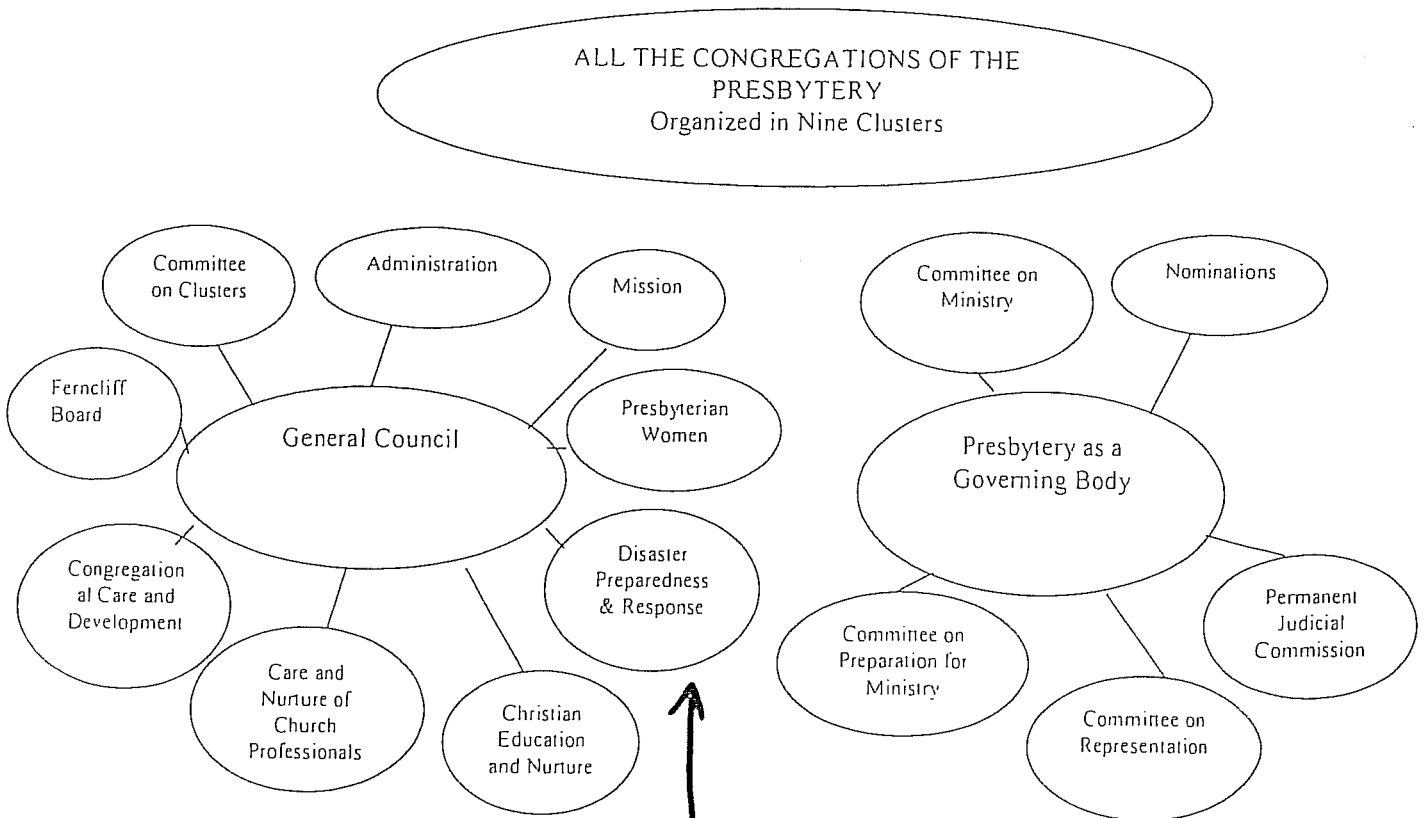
ALL THE CONGREGATIONS OF THE PRESBYTERY
Organized in Nine Clusters

Committee on Clusters

Administration

Mission

Ferncliff Board

General Council

Presbyterian Women

Congregation al Care and Development

Disaster Preparedness & Response

Care and Nurture of Church Professionals

Christian Education and Nurture

Committee on Ministry

Nominations

Presbytery as a Governing Body

Committee on Preparation for Ministry

Permanent Judicial Commission

Committee on Representation